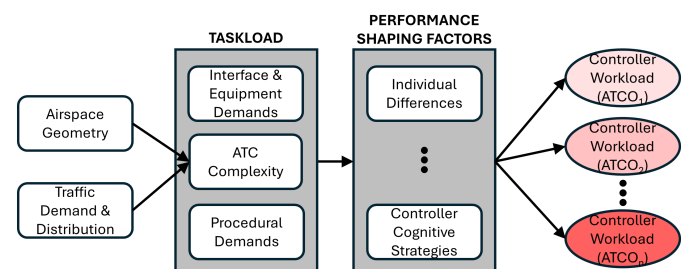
Airspace Geometry

Traffic Demand & Distribution

TASKLOAD

Interface & Equipment Demands

ATC Complexity

Procedural Demands

PERFORMANCE SHAPING FACTORS

Individual Differences

Controller Cognitive Strategies

Controller Workload (ATCO$_1$)

Controller Workload (ATCO$_2$)

Controller Workload (ATCO$_n$)